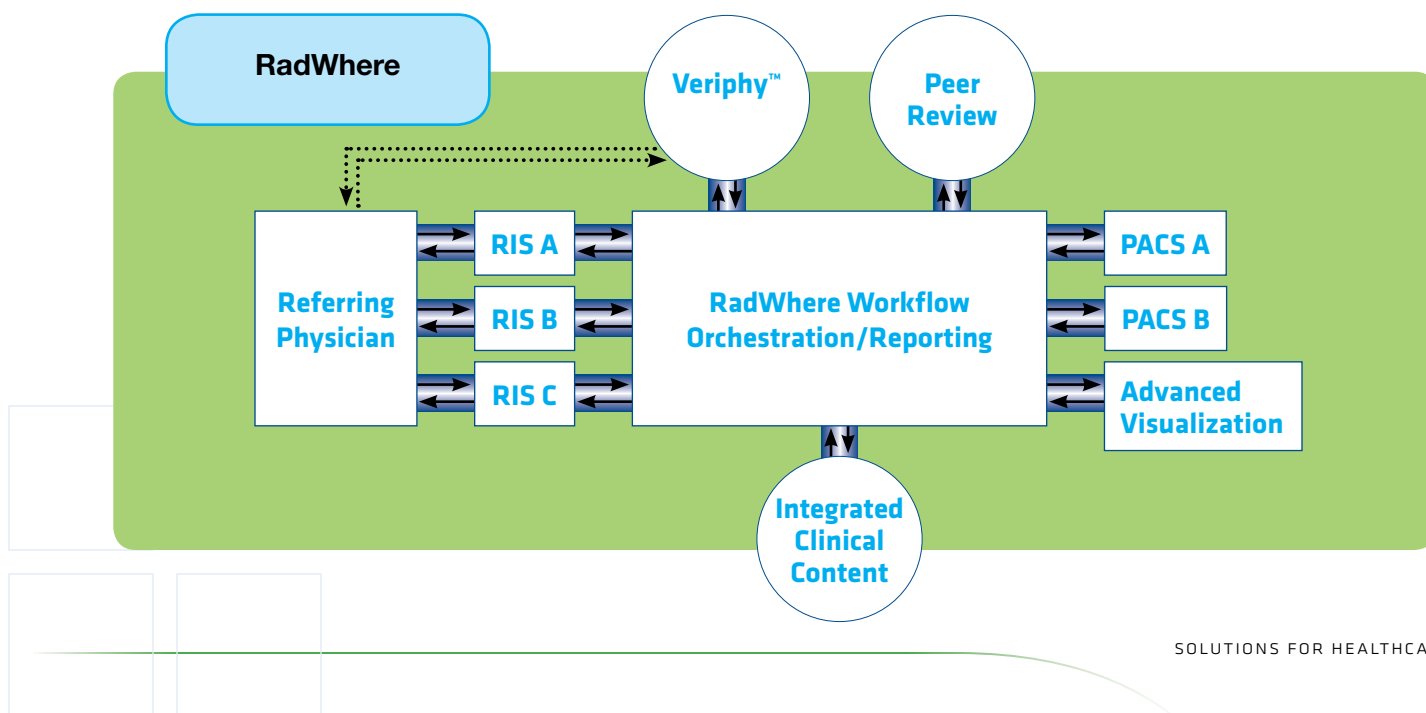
RadWhere

Veriphy™

Peer Review

Referring Physician

RIS A

RIS B

RIS C

RadWhere Workflow Orchestration/Reporting

PACS A

PACS B

Advanced Visualization

Integrated Clinical Content

SOLUTIONS FOR HEALTHCA